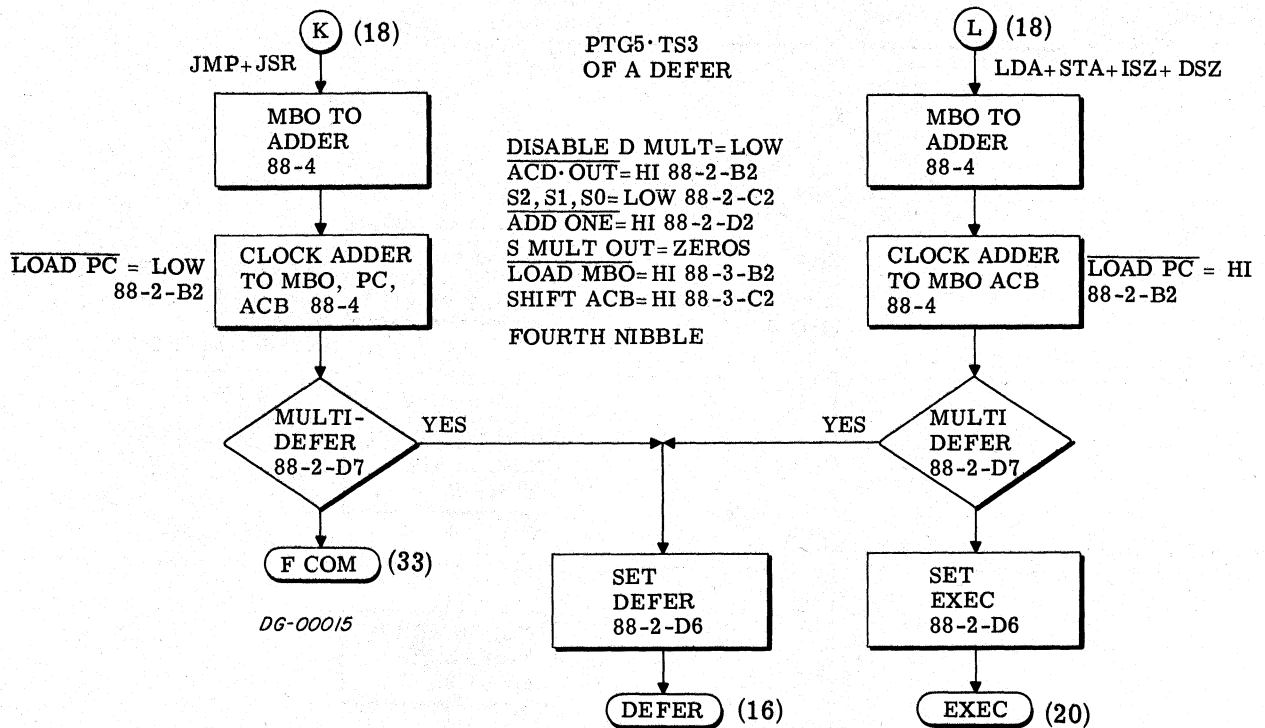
K (18)

JMP+JSR

MBO TO ADDER 88-4

$\overline{\text{LOAD PC}}$ = LOW 88-2-B2

CLOCK ADDER TO MBO, PC, ACB 88-4

MULTI-DEFER 88-2-D7

YES

F COM (33)

DG-00015

PTG5·TS3
OF A DEFER

DISABLE D MULT=LOW
$\overline{\text{ACD·OUT}}$=HI 88-2-B2
$\overline{\text{S2, S1, S0}}$=LOW 88-2-C2
$\overline{\text{ADD ONE}}$=HI 88-2-D2
$\overline{\text{S MULT OUT}}$=ZEROS
$\overline{\text{LOAD MBO}}$=HI 88-3-B2
SHIFT ACB=HI 88-3-C2

FOURTH NIBBLE

SET DEFER 88-2-D6

DEFER (16)

L (18)

LDA+STA+ISZ+DSZ

MBO TO ADDER 88-4

CLOCK ADDER TO MBO ACB 88-4

$\overline{\text{LOAD PC}}$ = HI 88-2-B2

YES

MULTI DEFER 88-2-D7

SET EXEC 88-2-D6

EXEC (20)